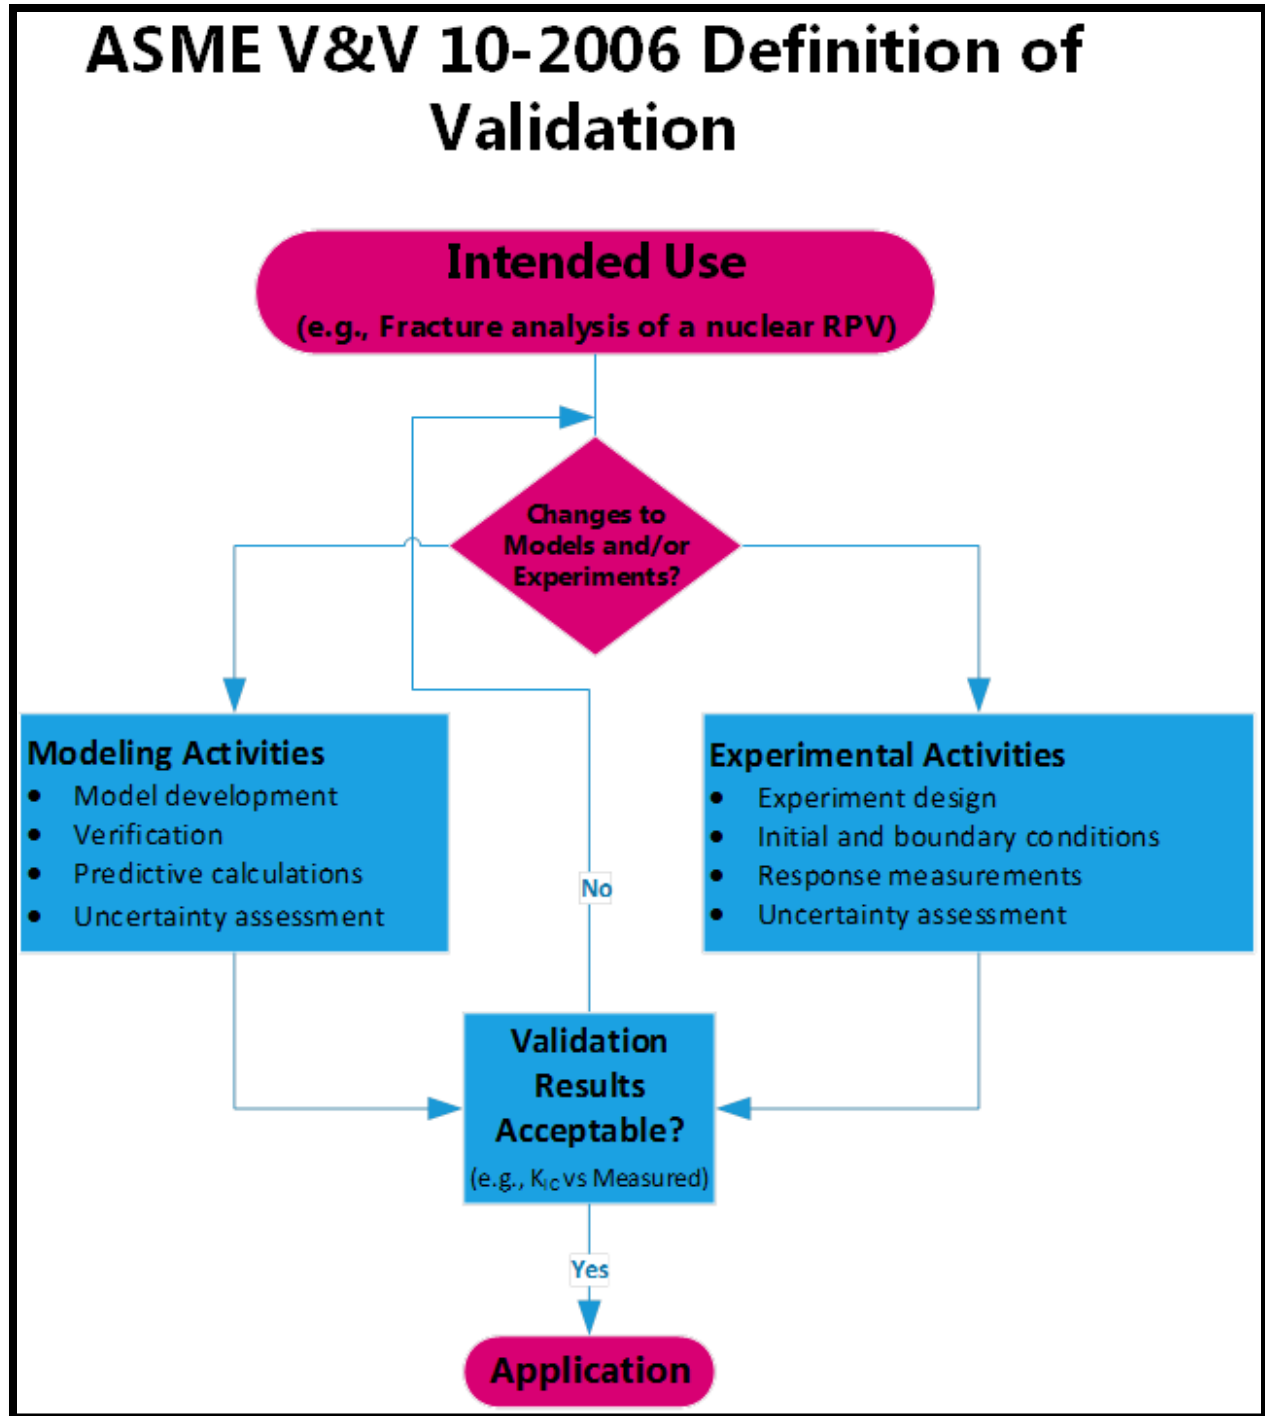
ASME V&V 10-2006 Definition of Validation

Intended Use
(e.g., Fracture analysis of a nuclear RPV)

Changes to Models and/or Experiments?

Modeling Activities
- Model development
- Verification
- Predictive calculations
- Uncertainty assessment

No

Experimental Activities
- Experiment design
- Initial and boundary conditions
- Response measurements
- Uncertainty assessment

Validation Results Acceptable?
(e.g., $K_{IC}$ vs Measured)

Yes

Application